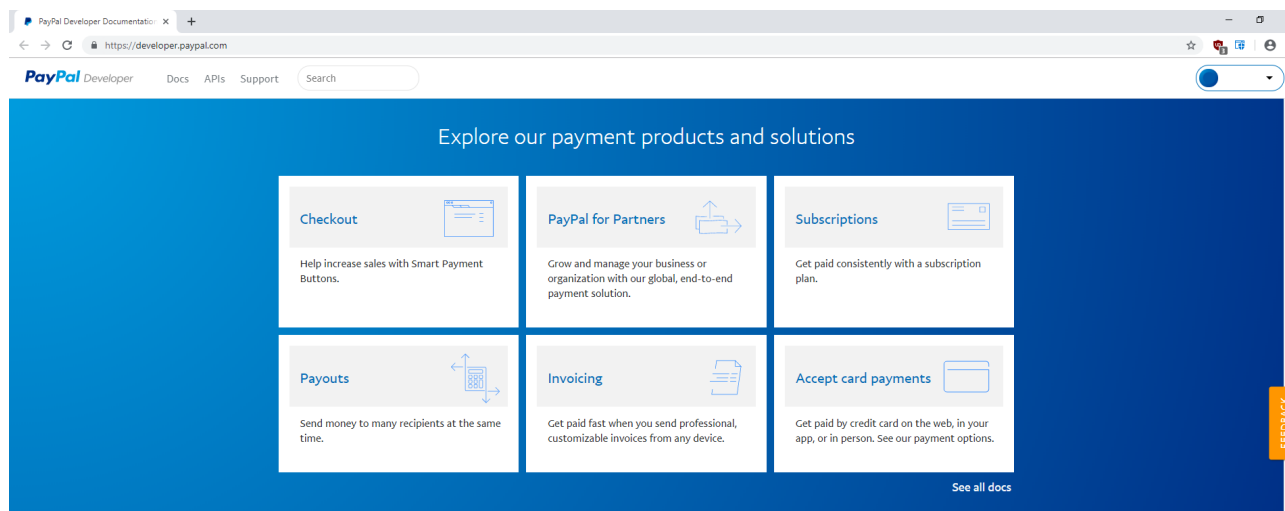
PayPal Developer Documentatio ×
+
https://developer.paypal.com

PayPal Developer Docs APIs Support Search

Explore our payment products and solutions

Checkout

Help increase sales with Smart Payment Buttons.

PayPal for Partners

Grow and manage your business or organization with our global, end-to-end payment solution.

Subscriptions

Get paid consistently with a subscription plan.

Payouts

Send money to many recipients at the same time.

Invoicing

Get paid fast when you send professional, customizable invoices from any device.

Accept card payments

Get paid by credit card on the web, in your app, or in person. See our payment options.

See all docs

FEEDBACK